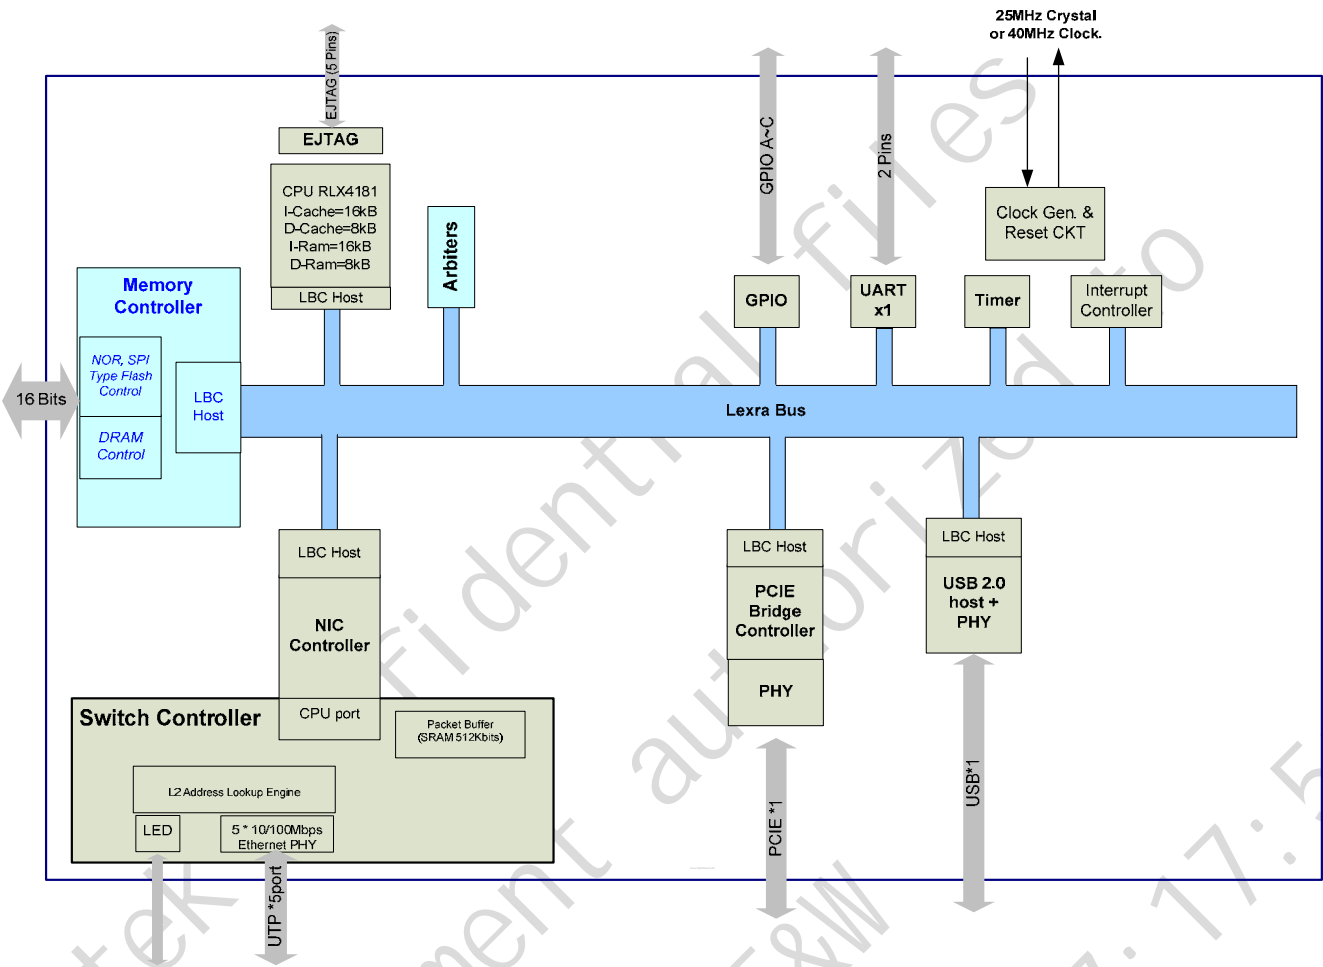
25MHz Crystal
or 40MHz Clock.

EJTAG (5 Pins)

EJTAG

CPU RLX4181
I-Cache=16kB
D-Cache=8kB
I-Ram=16kB
D-Ram=8kB

LBC Host

Arbiters

GPIO A~C

2 Pins

Clock Gen. &
Reset CKT

GPIO

UART
x1

Timer

Interrupt
Controller

Memory
Controller

NOR, SPI
Type Flash
Control

DRAM
Control

LBC
Host

16 Bits

Lexra Bus

LBC Host

NIC
Controller

LBC Host

PCIE
Bridge
Controller

PHY

LBC Host

USB 2.0
host +
PHY

Switch Controller

CPU port

Packet Buffer
(SRAM 512Kbits)

L2 Address Lookup Engine

LED

5 * 10/100Mbps
Ethernet PHY

UTP *5port

PCIE *1

USB*1

files
Confidential
authorized to
document
tek
&W
17:5